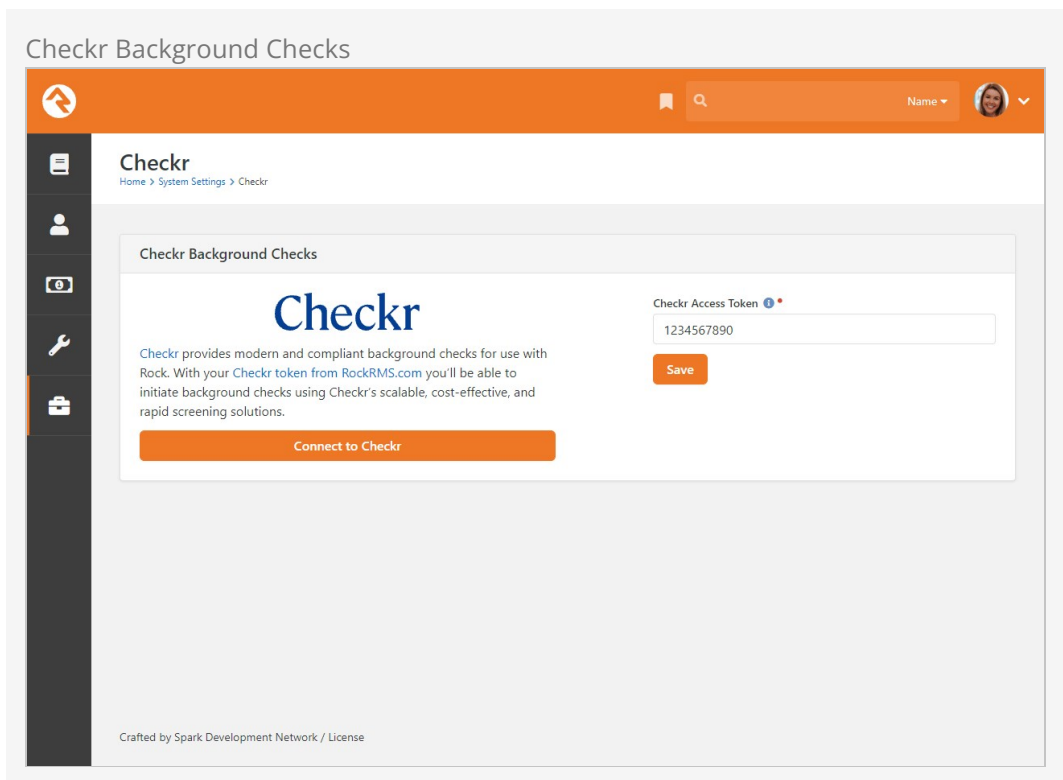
Checkr Background Checks

Name

Checkr

Home > System Settings > Checkr

Checkr Background Checks

Checkr

Checkr provides modern and compliant background checks for use with Rock. With your Checkr token from RockRMS.com you'll be able to initiate background checks using Checkr's scalable, cost-effective, and rapid screening solutions.

Connect to Checkr

Checkr Access Token

1234567890

Save

Crafted by Spark Development Network / License